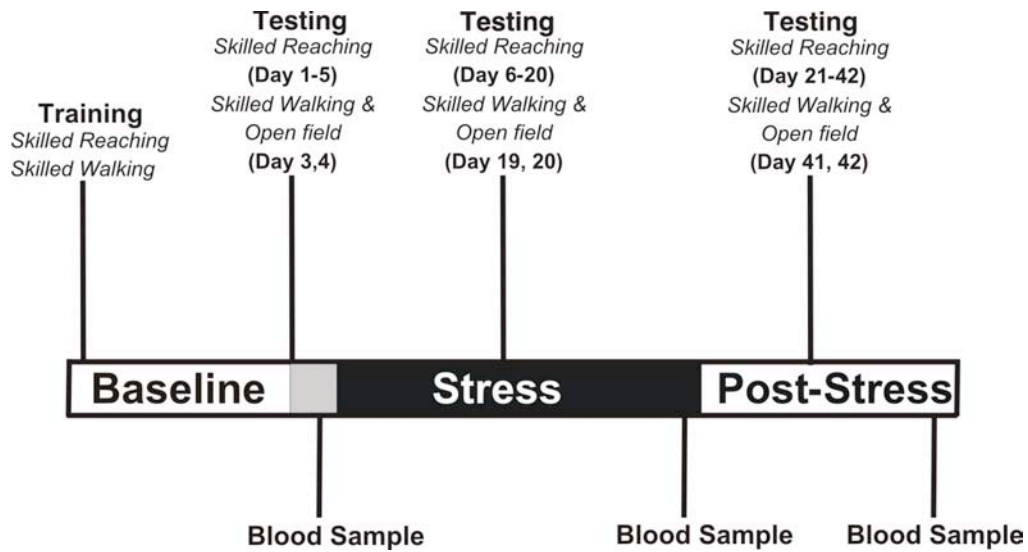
Training
Skilled Reaching
Skilled Walking

Testing
Skilled Reaching
(Day 1-5)
Skilled Walking &
Open field
(Day 3,4)

Testing
Skilled Reaching
(Day 6-20)
Skilled Walking &
Open field
(Day 19, 20)

Testing
Skilled Reaching
(Day 21-42)
Skilled Walking &
Open field
(Day 41, 42)

Baseline

Stress

Post-Stress

Blood Sample

Blood Sample

Blood Sample